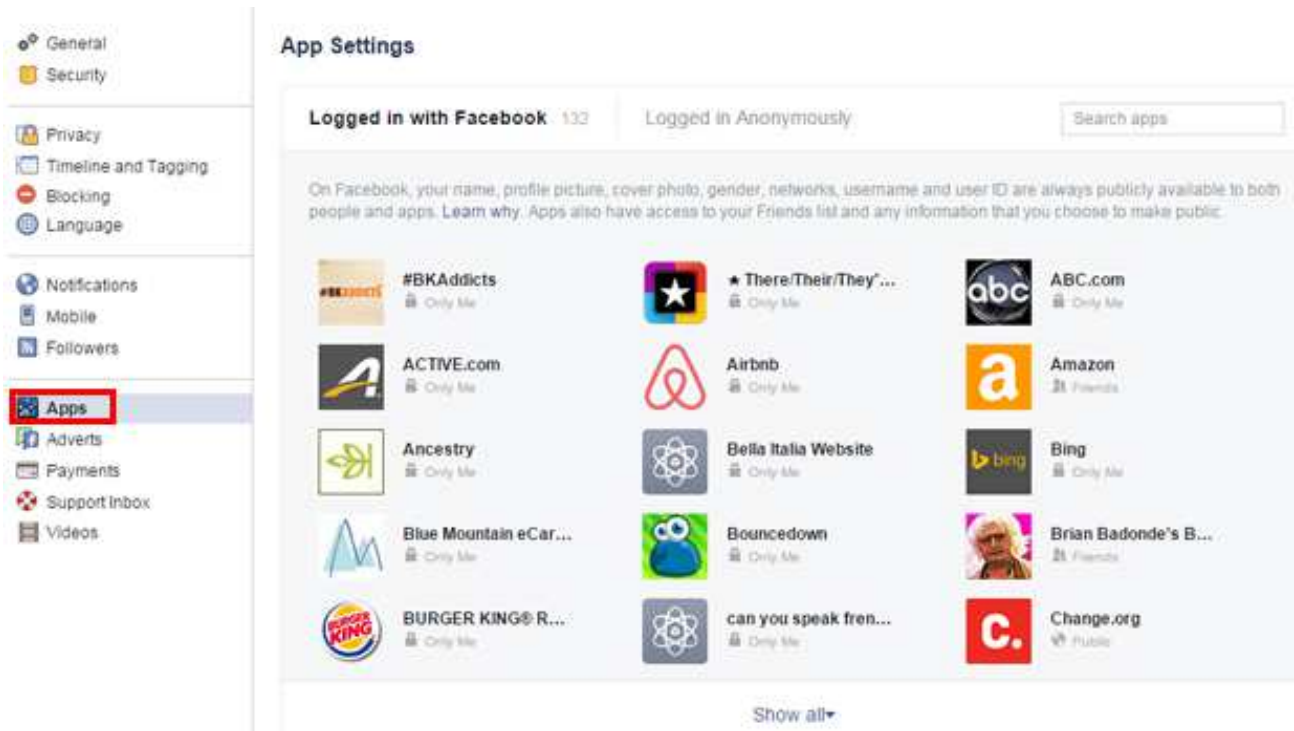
General
Security

Privacy
Timeline and Tagging
Blocking
Language

Notifications
Mobile
Followers

Apps
Adverts
Payments
Support Inbox
Videos

App Settings

Logged in with Facebook 132

Logged in Anonymously

Search apps

On Facebook, your name, profile picture, cover photo, gender, networks, username and user ID are always publicly available to both people and apps. Learn why. Apps also have access to your Friends list and any information that you choose to make public.

#BKAddicts
Only Me

★ There/Their/They'...
Only Me

ABC.com
Only Me

ACTIVE.com
Only Me

Airbnb
Only Me

Amazon
Friends

Ancestry
Only Me

Bella Italia Website
Only Me

Bing
Only Me

Blue Mountain eCar...
Only Me

Bouncedown
Only Me

Brian Badonde's B...
Friends

BURGER KING® R...
Only Me

can you speak fren...
Only Me

Change.org
Public

Show all